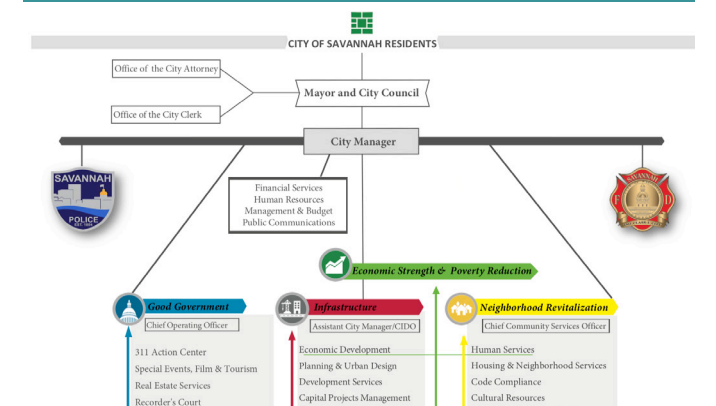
CITY OF SAVANNAH RESIDENTS

Office of the City Attorney

Mayor and City Council

Office of the City Clerk

City Manager

SAVANNAH
POLICE
EST. 1854

Financial Services
Human Resources
Management & Budget
Public Communications

Economic Strength & Poverty Reduction

Good Government
Chief Operating Officer

311 Action Center
Special Events, Film & Tourism
Real Estate Services
Recorder's Court

Infrastructure
Assistant City Manager/CIDO

Economic Development
Planning & Urban Design
Development Services
Capital Projects Management

Neighborhood Revitalization
Chief Community Services Officer

Human Services
Housing & Neighborhood Services
Code Compliance
Cultural Resources